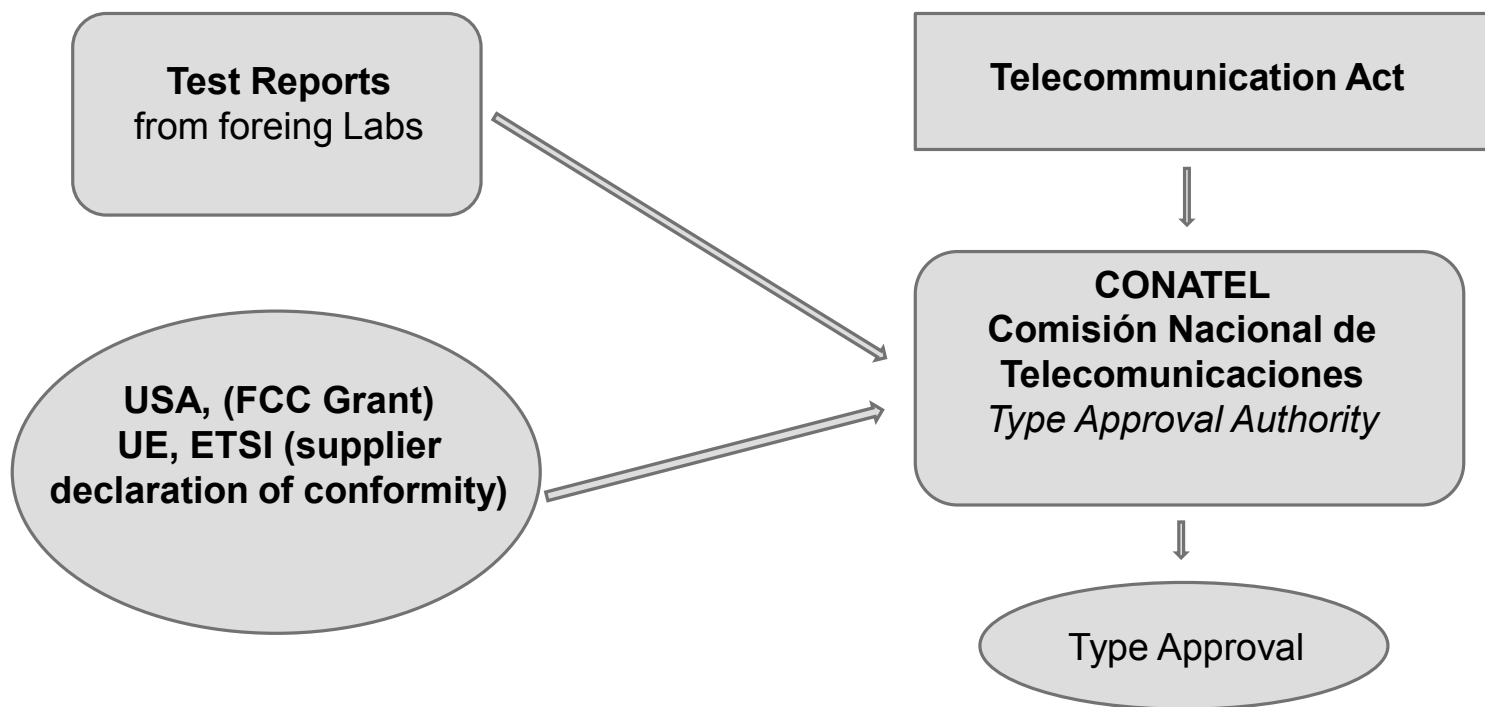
Test Reports
from foreing Labs

Telecommunication Act

USA, (FCC Grant)
UE, ETSI (supplier declaration of conformity)

CONATEL
Comisión Nacional de Telecomunicaciones
Type Approval Authority

Type Approval